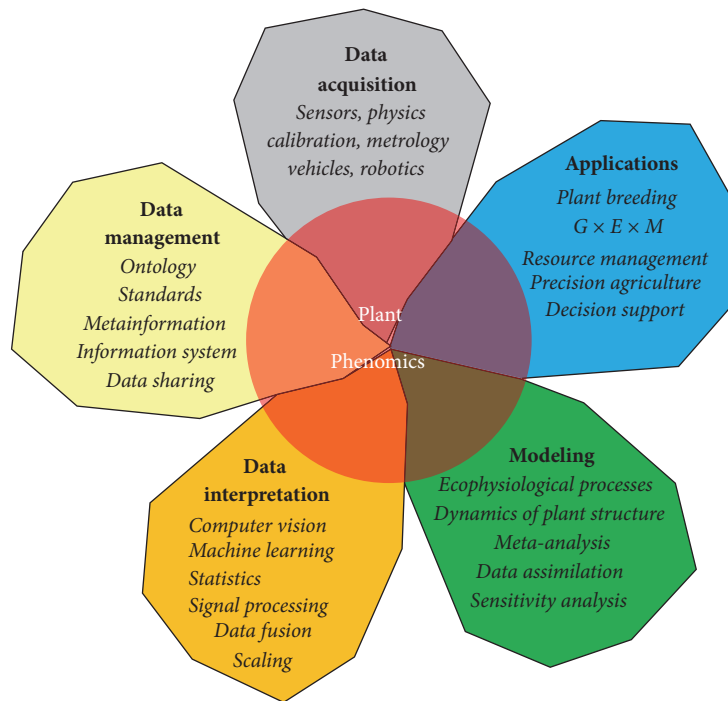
Data acquisition
Sensors, physics
calibration, metrology
vehicles, robotics

Applications
Plant breeding
$G \times E \times M$
Resource management
Precision agriculture
Decision support

Data management
Ontology
Standards
Metainformation
Information system
Data sharing

Plant
Phenomics

Modeling
Ecophysiological processes
Dynamics of plant structure
Meta-analysis
Data assimilation
Sensitivity analysis

Data interpretation
Computer vision
Machine learning
Statistics
Signal processing
Data fusion
Scaling